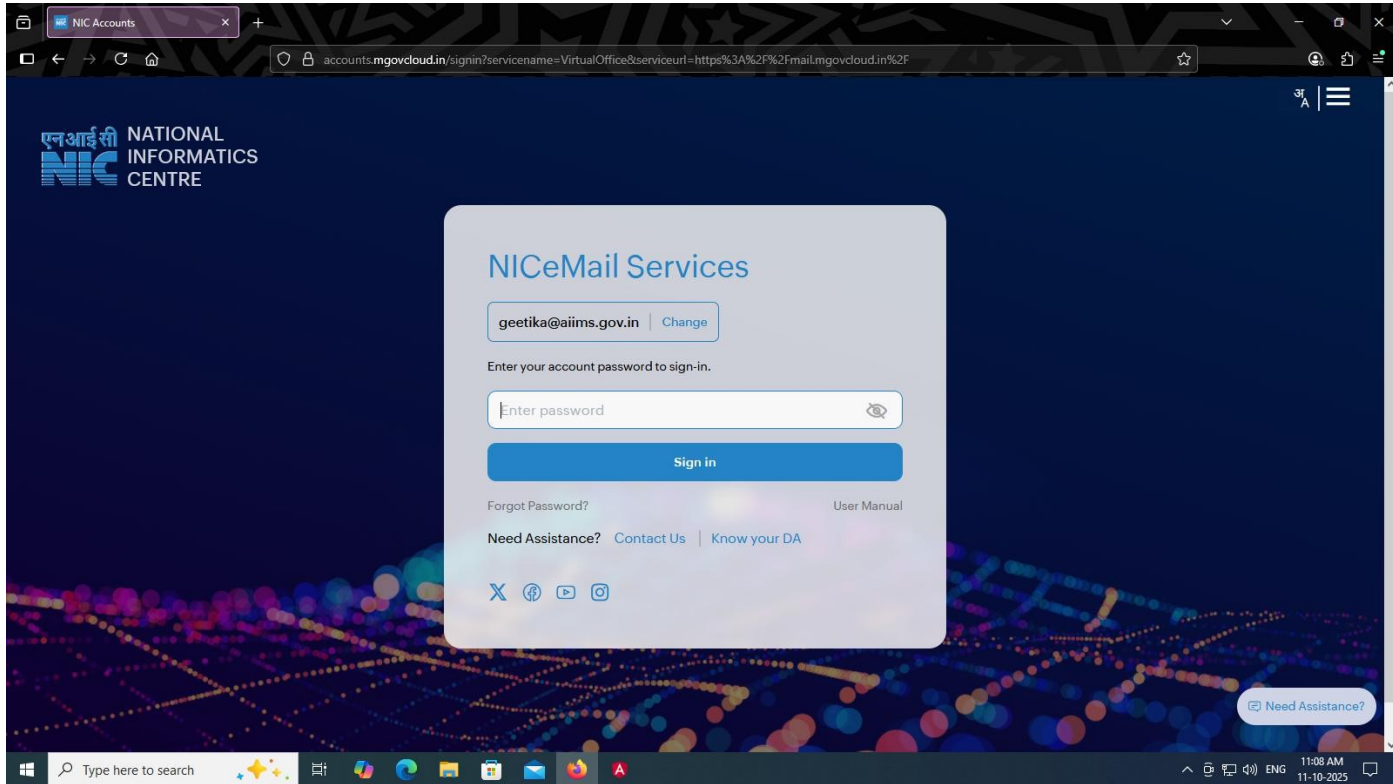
NIC Accounts

accounts.mgovcloud.in/signin?servicename=VirtualOffice&serviceurl=https%3A%2F%2Fmail.mgovcloud.in%2F

अ A

एनआईसी NATIONAL INFORMATICS CENTRE

NICeMail Services

geetika@aiims.gov.in | Change

Enter your account password to sign-in.

Enter password

Sign in

Forgot Password?

User Manual

Need Assistance? Contact Us | Know your DA

Need Assistance?

Type here to search

ENG 11:08 AM 11-10-2025